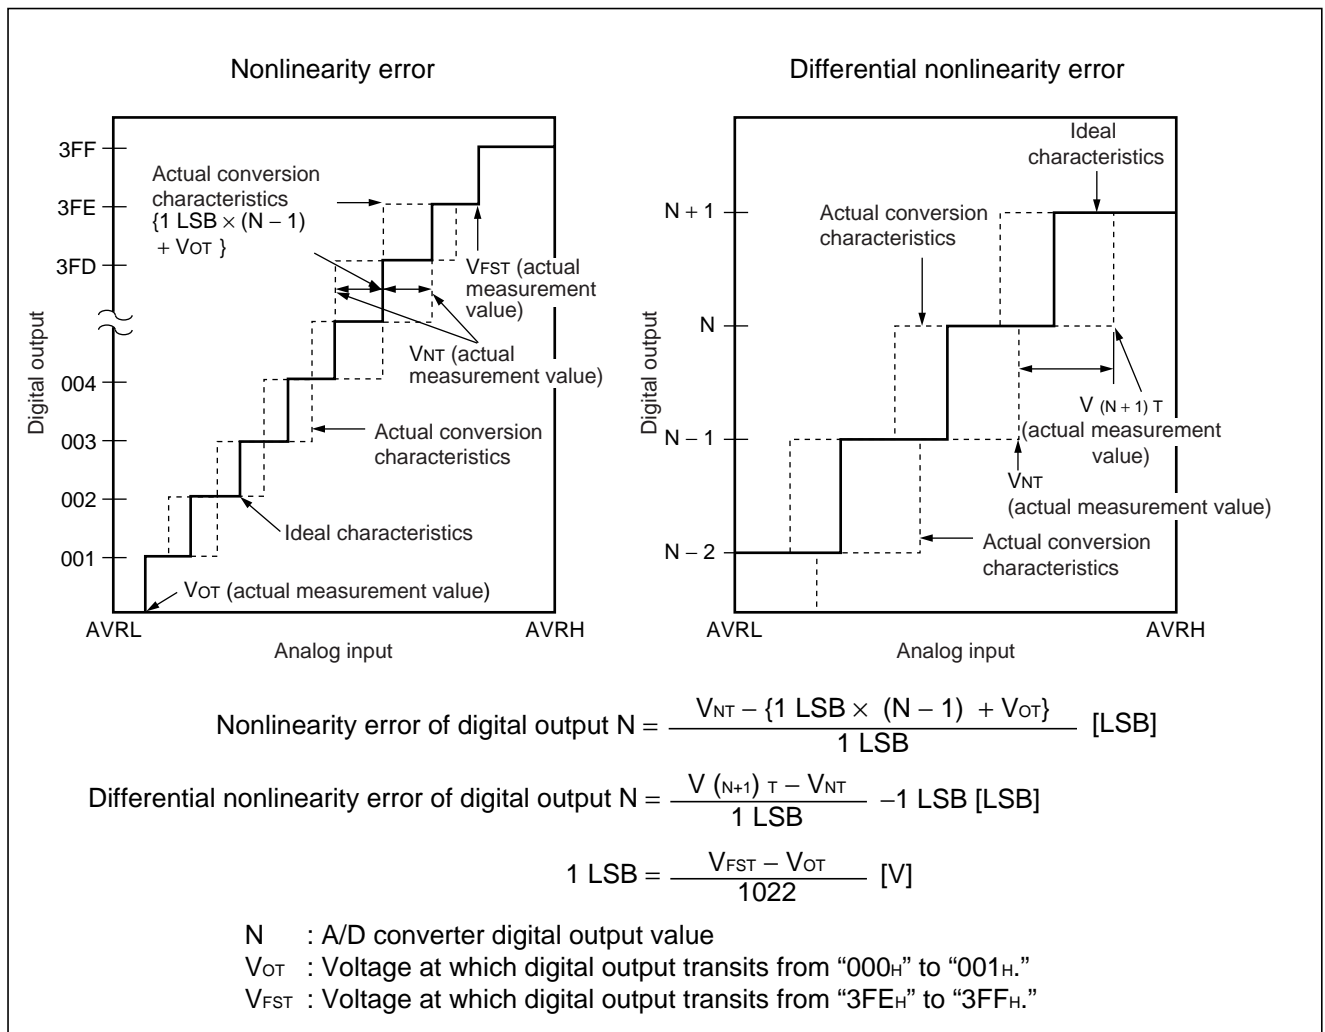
Nonlinearity error

3FF
3FE
3FD
004
003
002
001

Digital output

Actual conversion characteristics {1 LSB × (N – 1) + $V_{OT}$ }

$V_{FST}$ (actual measurement value)

$V_{NT}$ (actual measurement value)

Actual conversion characteristics

Ideal characteristics

$V_{OT}$ (actual measurement value)

AVRL
AVRH
Analog input

Differential nonlinearity error

N + 1
N
N – 1
N – 2

Digital output

Ideal characteristics

Actual conversion characteristics

$V_{(N+1)T}$ (actual measurement value)

$V_{NT}$ (actual measurement value)

Actual conversion characteristics

AVRL
AVRH
Analog input

Nonlinearity error of digital output N = $\frac{V_{NT} - \{1 \text{ LSB} \times (N-1) + V_{OT}\}}{1 \text{ LSB}}$ [LSB]

Differential nonlinearity error of digital output N = $\frac{V_{(N+1)T} - V_{NT}}{1 \text{ LSB}}$ –1 LSB [LSB]

1 LSB = $\frac{V_{FST} - V_{OT}}{1022}$ [V]

N : A/D converter digital output value
$V_{OT}$ : Voltage at which digital output transits from “$000_H$” to “$001_H$.”
$V_{FST}$ : Voltage at which digital output transits from “$3FE_H$” to “$3FF_H$.”